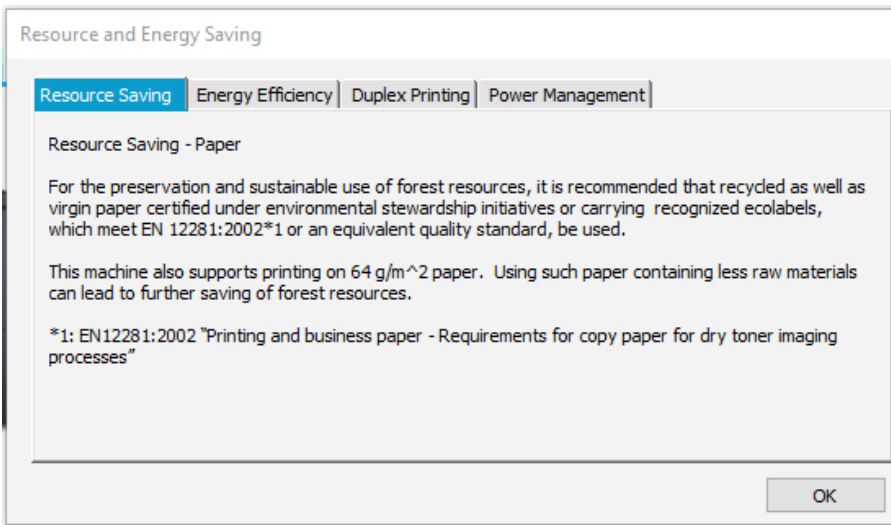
Resource and Energy Saving

Resource Saving | Energy Efficiency | Duplex Printing | Power Management

Resource Saving - Paper

For the preservation and sustainable use of forest resources, it is recommended that recycled as well as virgin paper certified under environmental stewardship initiatives or carrying recognized ecolabels, which meet EN 12281:2002*1 or an equivalent quality standard, be used.

This machine also supports printing on 64 g/m^2 paper. Using such paper containing less raw materials can lead to further saving of forest resources.

*1: EN12281:2002 "Printing and business paper - Requirements for copy paper for dry toner imaging processes"

OK